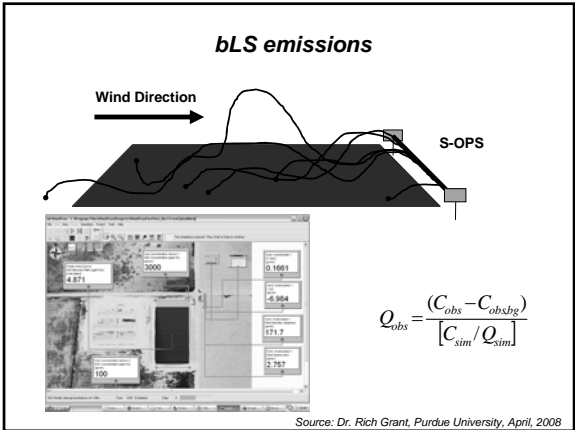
bLS emissions

Wind Direction

S-OPS

4.871

3000

0.1661

-6.984

171.7

-2.757

100

$Q_{obs} = \frac{(C_{obs} - C_{obs,bg})}{\left[C_{sim}/Q_{sim}\right]}$

Source: Dr. Rich Grant, Purdue University, April, 2008